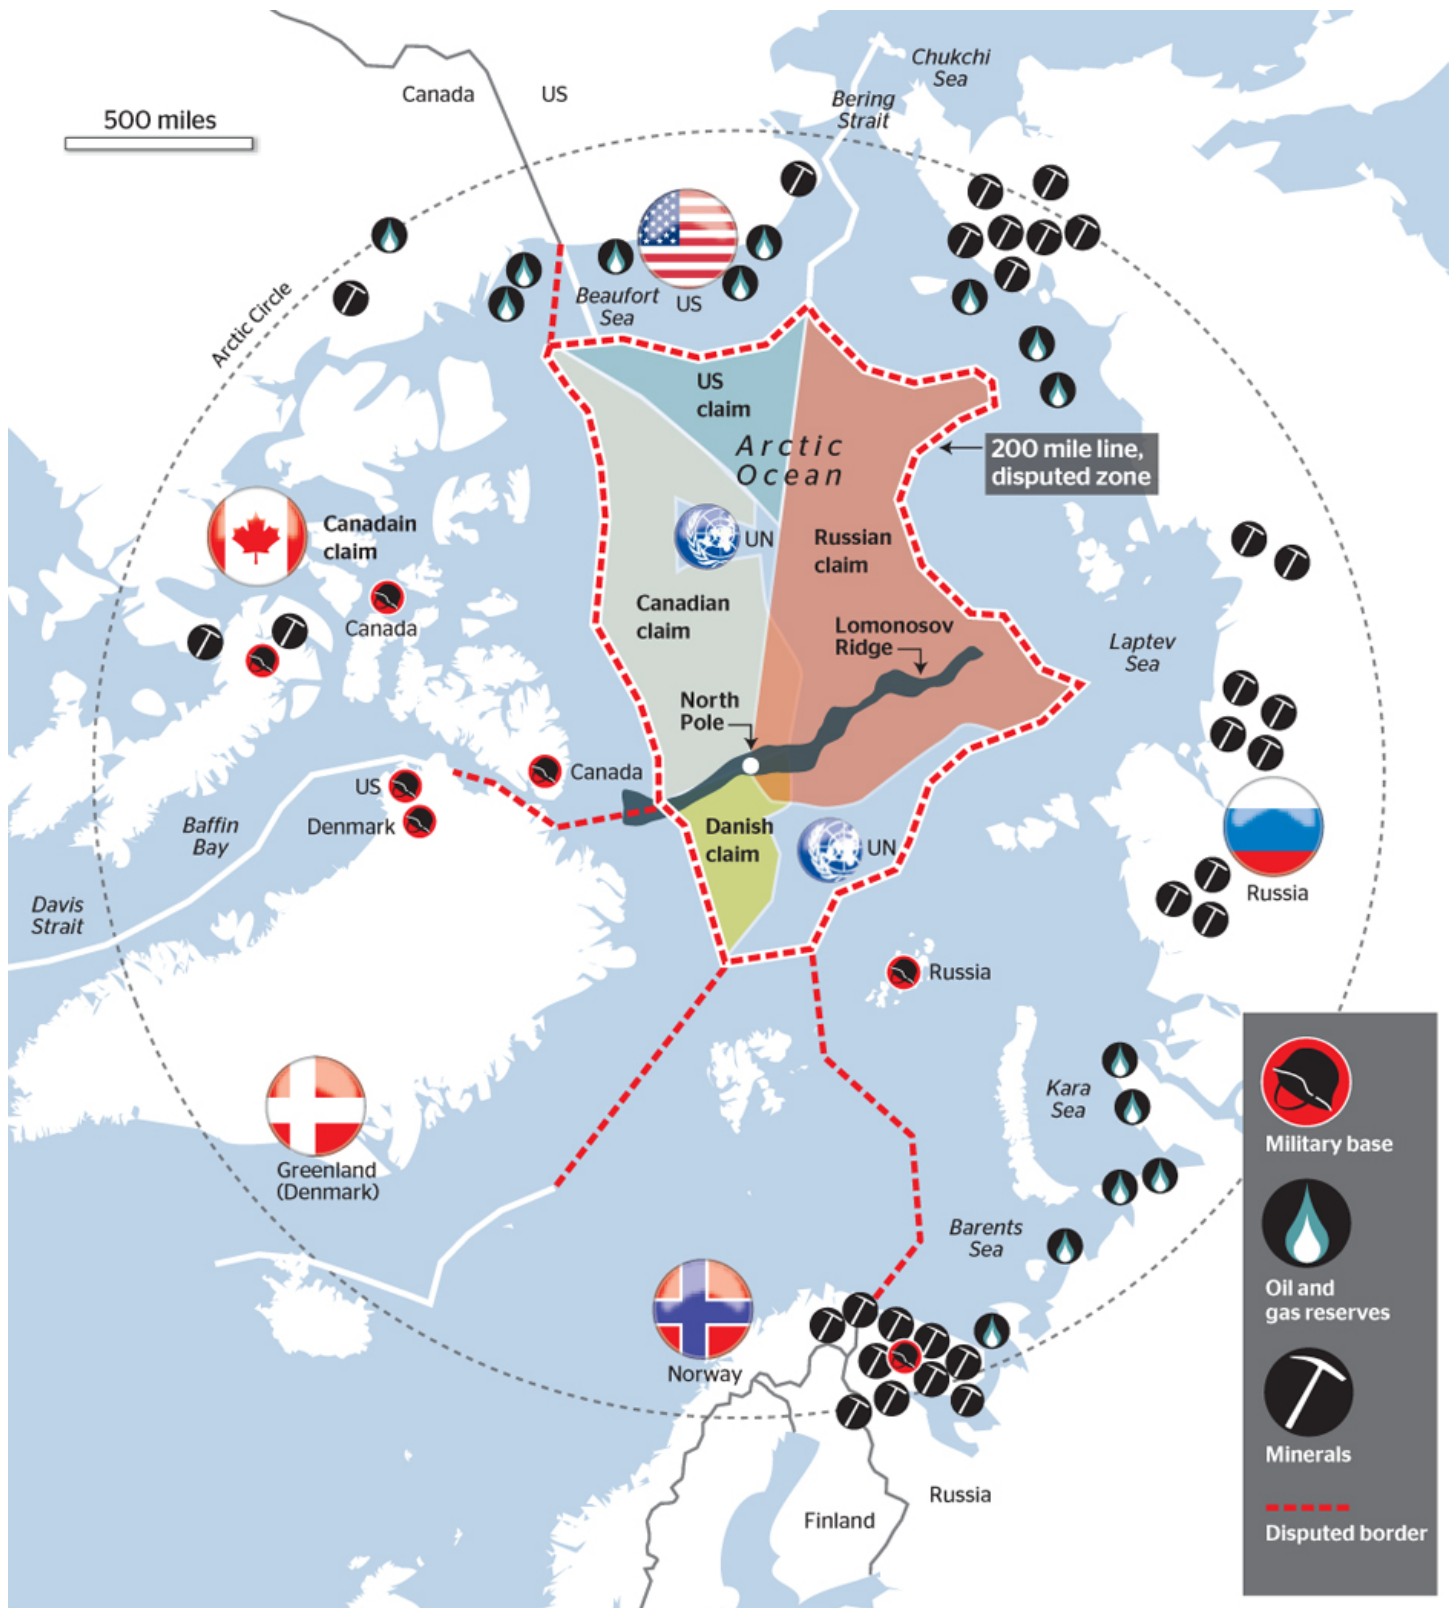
500 miles

Canada

US

Chukchi Sea

Bering Strait

Arctic Circle

Beaufort Sea

US

US claim

Arctic Ocean

200 mile line, disputed zone

Canadain claim

UN

Russian claim

Canada

Canadian claim

Lomonosov Ridge

Laptev Sea

North Pole

US

Canada

Baffin Bay

Denmark

Danish claim

UN

Russia

Davis Strait

Russia

Kara Sea

Military base

Greenland (Denmark)

Barents Sea

Oil and gas reserves

Norway

Minerals

Disputed border

Russia

Finland